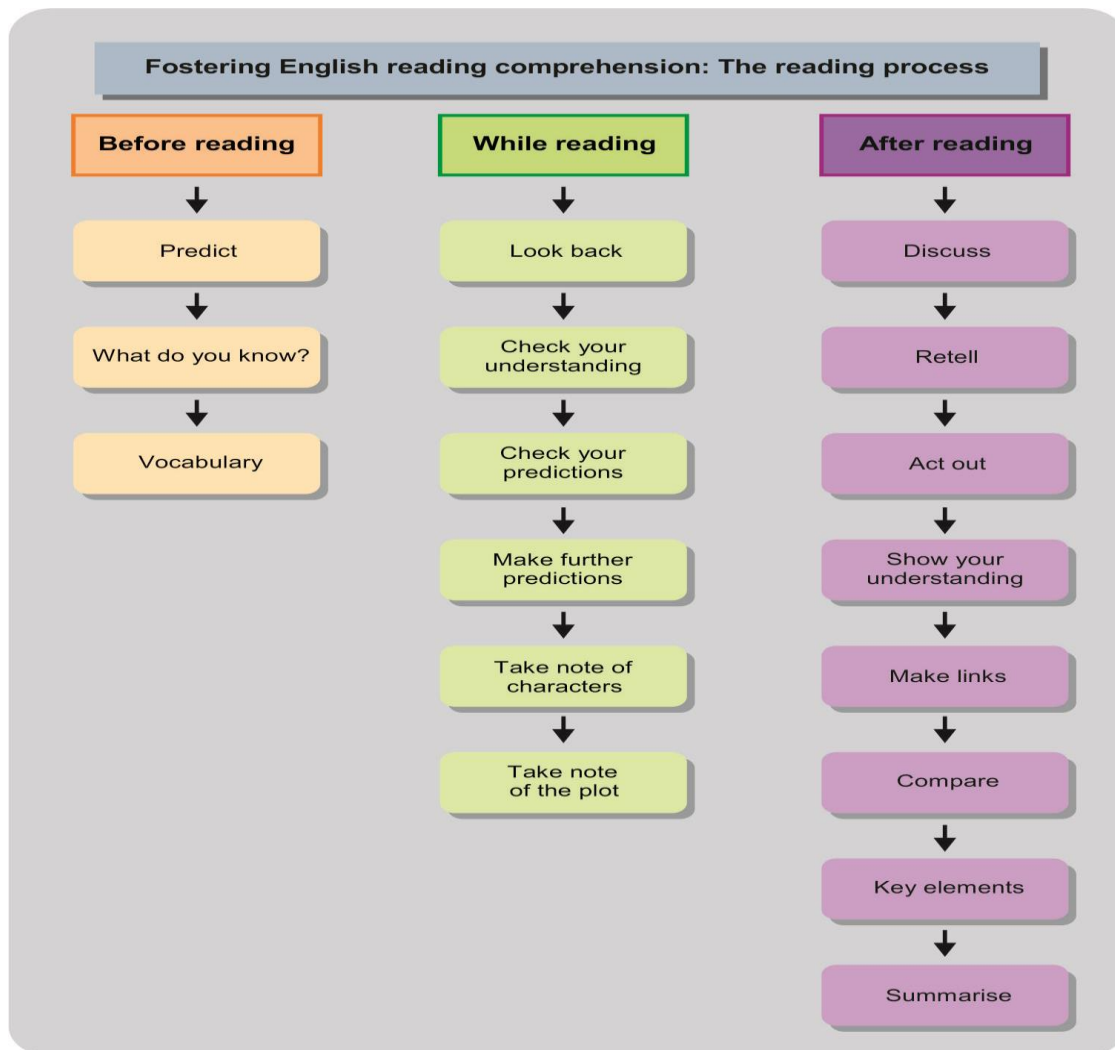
Fostering English reading comprehension: The reading process

Before reading

Predict

What do you know?

Vocabulary

While reading

Look back

Check your understanding

Check your predictions

Make further predictions

Take note of characters

Take note of the plot

After reading

Discuss

Retell

Act out

Show your understanding

Make links

Compare

Key elements

Summarise